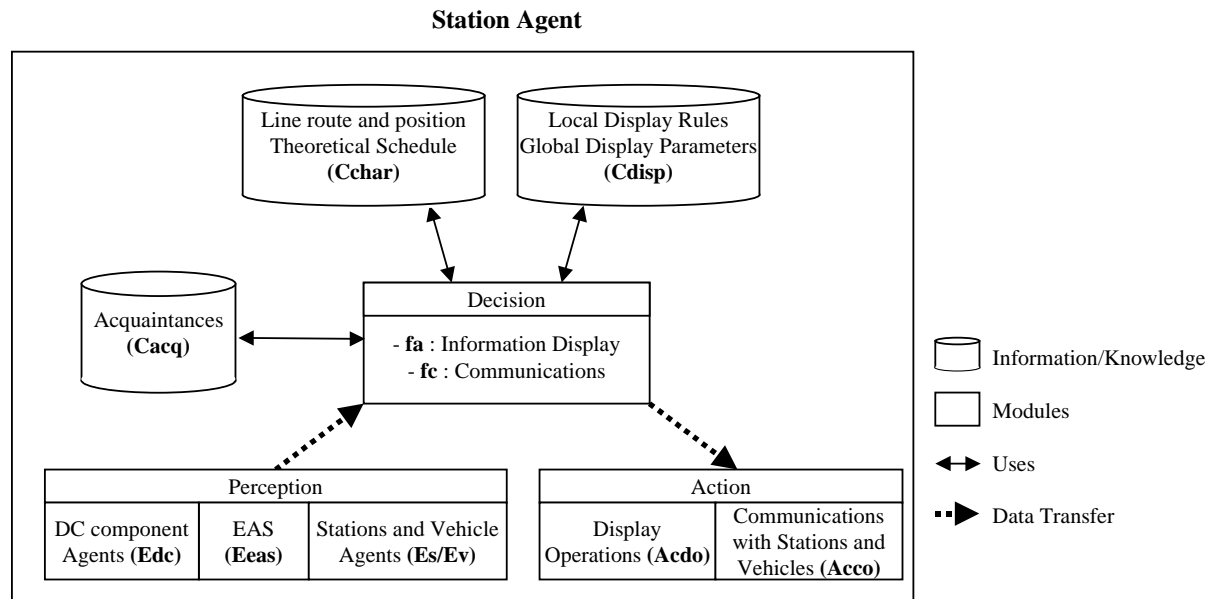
Station Agent

Line route and position
Theoretical Schedule
(Cchar)

Local Display Rules
Global Display Parameters
(Cdisp)

Acquaintances
(Cacq)

Decision

- fa : Information Display
- fc : Communications

Perception

DC component Agents (Edc)

EAS (Eeas)

Stations and Vehicle Agents (Es/Ev)

Action

Display Operations (Acdo)

Communications with Stations and Vehicles (Acco)

Information/Knowledge

Modules

Uses

Data Transfer